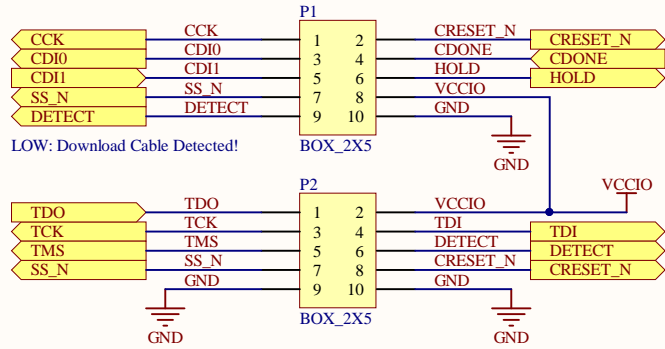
P1

CCK
CDI0
CDI1
SS_N
DETECT

CCK
CDI0
CDI1
SS_N
DETECT

1 2
3 4
5 6
7 8
9 10

CRESET_N
CDONE
HOLD
VCCIO
GND

CRESET_N
CDONE
HOLD

BOX_2X5

LOW: Download Cable Detected!

GND

VCCIO

P2

TDO
TCK
TMS
SS_N

TDO
TCK
TMS
SS_N
GND

1 2
3 4
5 6
7 8
9 10

VCCIO
TDI
DETECT
CRESET_N
GND

TDI
DETECT
CRESET_N

GND

BOX_2X5

GND